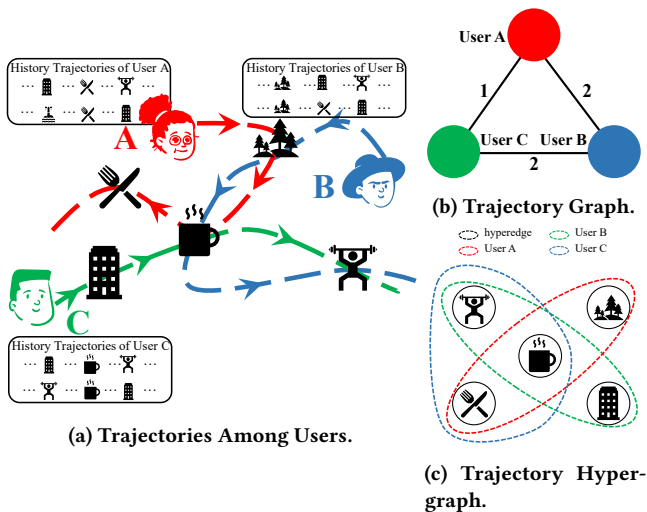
History Trajectories of User A
···  ···  ···  ···
···  ···  ···  ···

History Trajectories of User B
···  ···  ···  ···
···  ···  ···  ···

A

B

C

History Trajectories of User C
···  ···  ···  ···
···  ···  ···  ···

(a) Trajectories Among Users.

User A
1
2
User C
User B
2

(b) Trajectory Graph.

hyperedge
User A
User B
User C

(c) Trajectory Hypergraph.